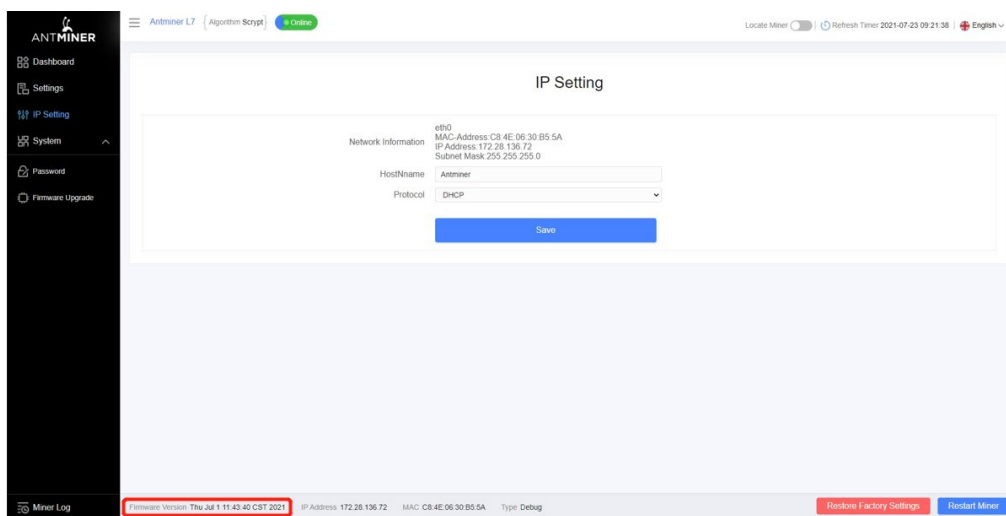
ANTMINER

Dashboard
Settings
IP Setting
System
Password
Firmware Upgrade

Antminer L7 Algorithm Scrypt Online

Locate Miner Refresh Timer 2021-07-23 09:21:38 English

IP Setting

Network Information eth0
MAC-Address:C8:4E:06:30:B5:5A
IP Address:172.28.136.72
Subnet Mask:255.255.255.0

HostNname Antminer

Protocol DHCP

Save

Miner Log

Firmware Version Thu Jul 1 11:43:40 CST 2021 IP Address 172.28.136.72 MAC C8:4E:06:30:B5:5A Type Debug

Restore Factory Settings Restart Miner